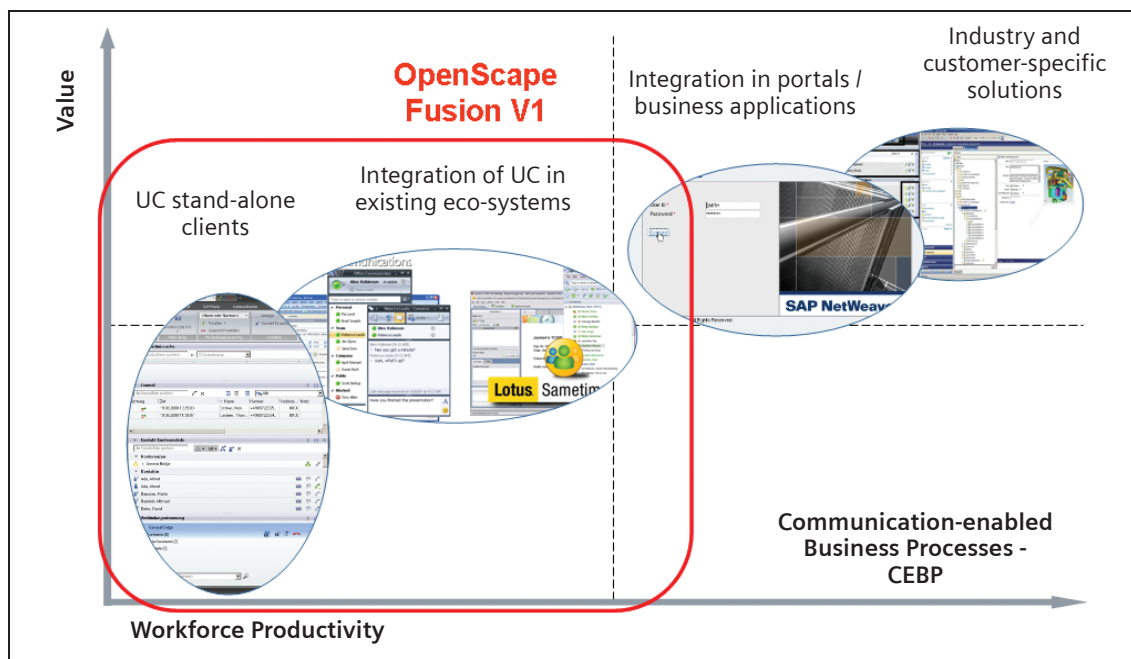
Value

OpenScape Fusion V1

Integration in portals / business applications

Industry and customer-specific solutions

UC stand-alone clients

Integration of UC in existing eco-systems

Lotus Sametim

SAP NetWeave

Communication-enabled Business Processes - CEBP

Workforce Productivity